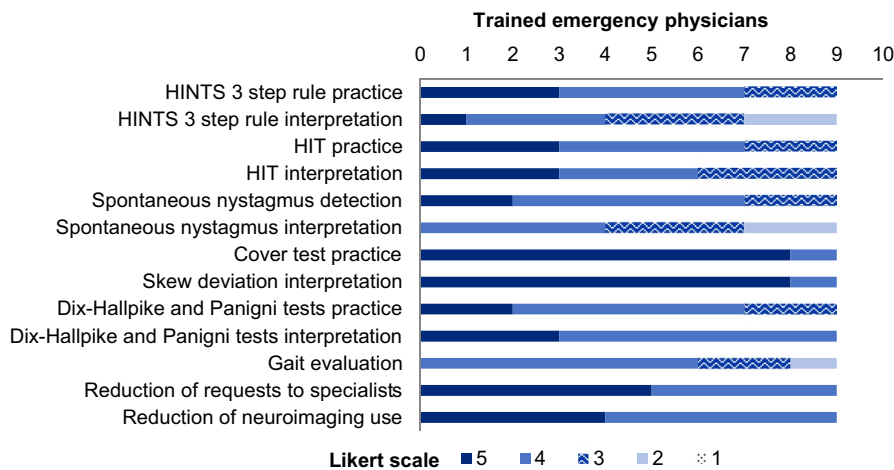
Trained emergency physicians

0 1 2 3 4 5 6 7 8 9 10

HINTS 3 step rule practice
HINTS 3 step rule interpretation
HIT practice
HIT interpretation
Spontaneous nystagmus detection
Spontaneous nystagmus interpretation
Cover test practice
Skew deviation interpretation
Dix-Hallpike and Panigni tests practice
Dix-Hallpike and Panigni tests interpretation
Gait evaluation
Reduction of requests to specialists
Reduction of neuroimaging use

Likert scale 5 4 3 2 1